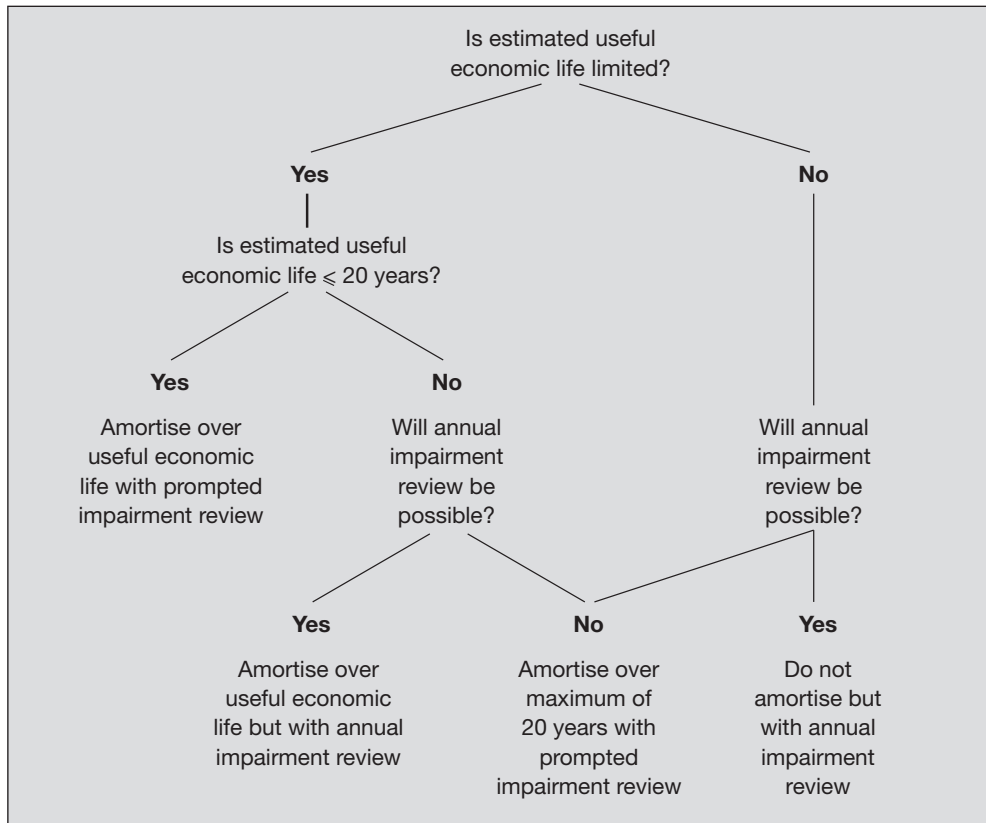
Is estimated useful economic life limited?

Yes

No

Is estimated useful economic life $\leqslant$ 20 years?

Yes

No

Amortise over useful economic life with prompted impairment review

Will annual impairment review be possible?

Will annual impairment review be possible?

Yes

No

Yes

Amortise over useful economic life but with annual impairment review

Amortise over maximum of 20 years with prompted impairment review

Do not amortise but with annual impairment review